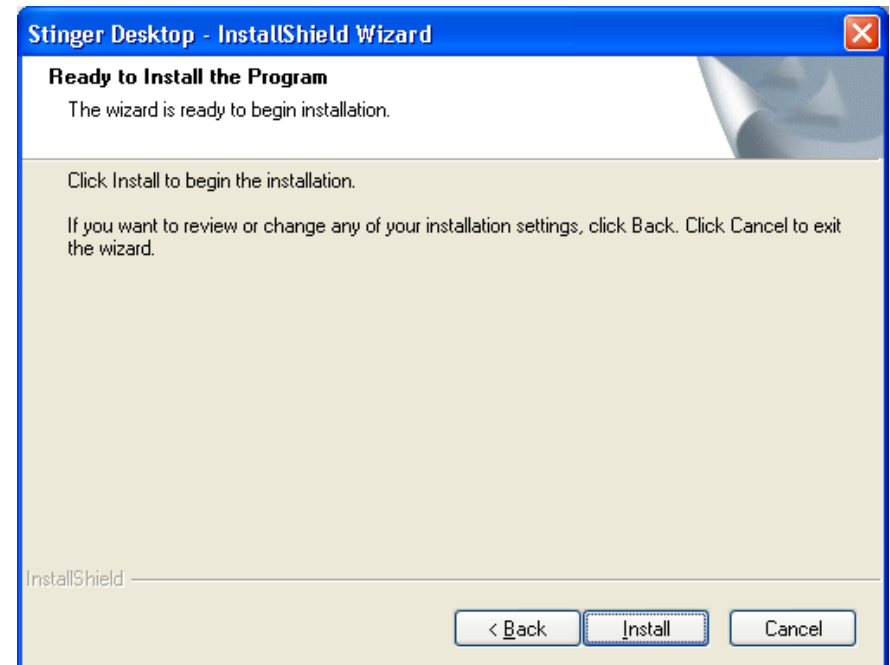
Stinger Desktop - InstallShield Wizard

Ready to Install the Program

The wizard is ready to begin installation.

Click Install to begin the installation.

If you want to review or change any of your installation settings, click Back. Click Cancel to exit the wizard.

InstallShield

< Back

Install

Cancel